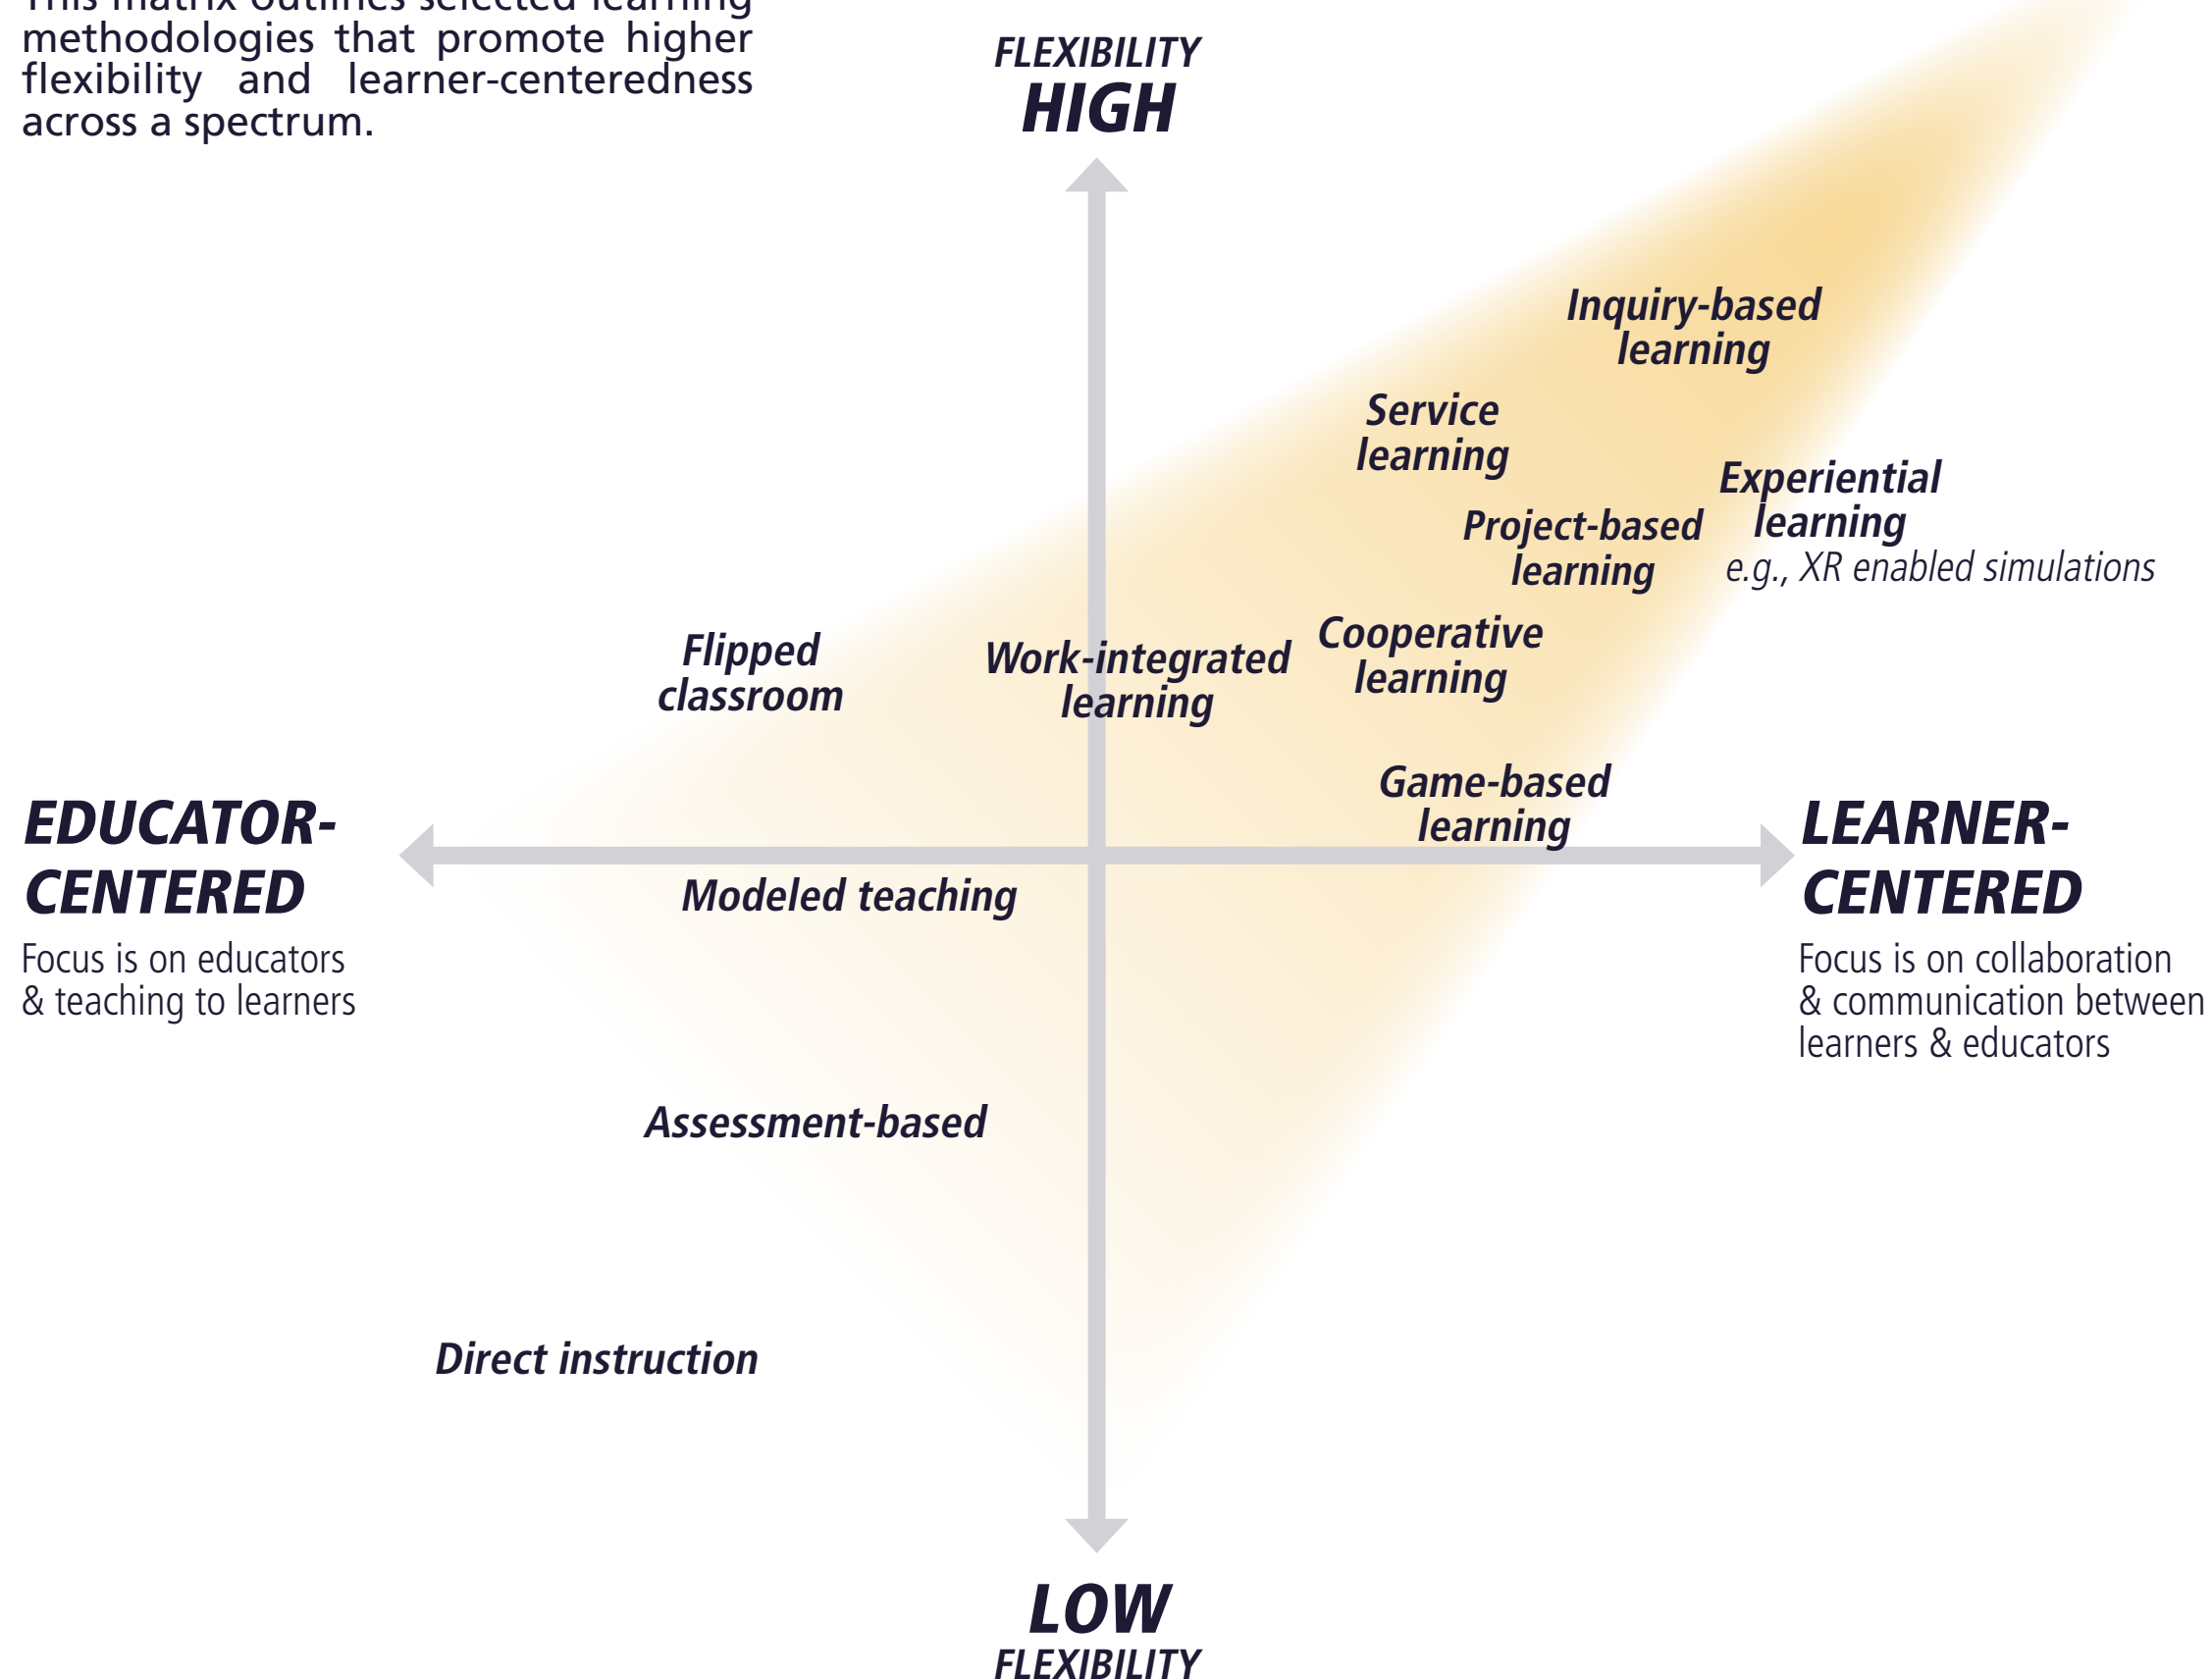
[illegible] methodologies that promote higher flexibility and learner-centeredness across a spectrum.

FLEXIBILITY
HIGH

Inquiry-based learning

Service learning

Experiential learning
e.g., XR enabled simulations

Project-based learning

Cooperative learning

Flipped classroom

Work-integrated learning

Game-based learning

EDUCATOR-CENTERED
Focus is on educators & teaching to learners

LEARNER-CENTERED
Focus is on collaboration & communication between learners & educators

Modeled teaching

Assessment-based

Direct instruction

LOW
FLEXIBILITY